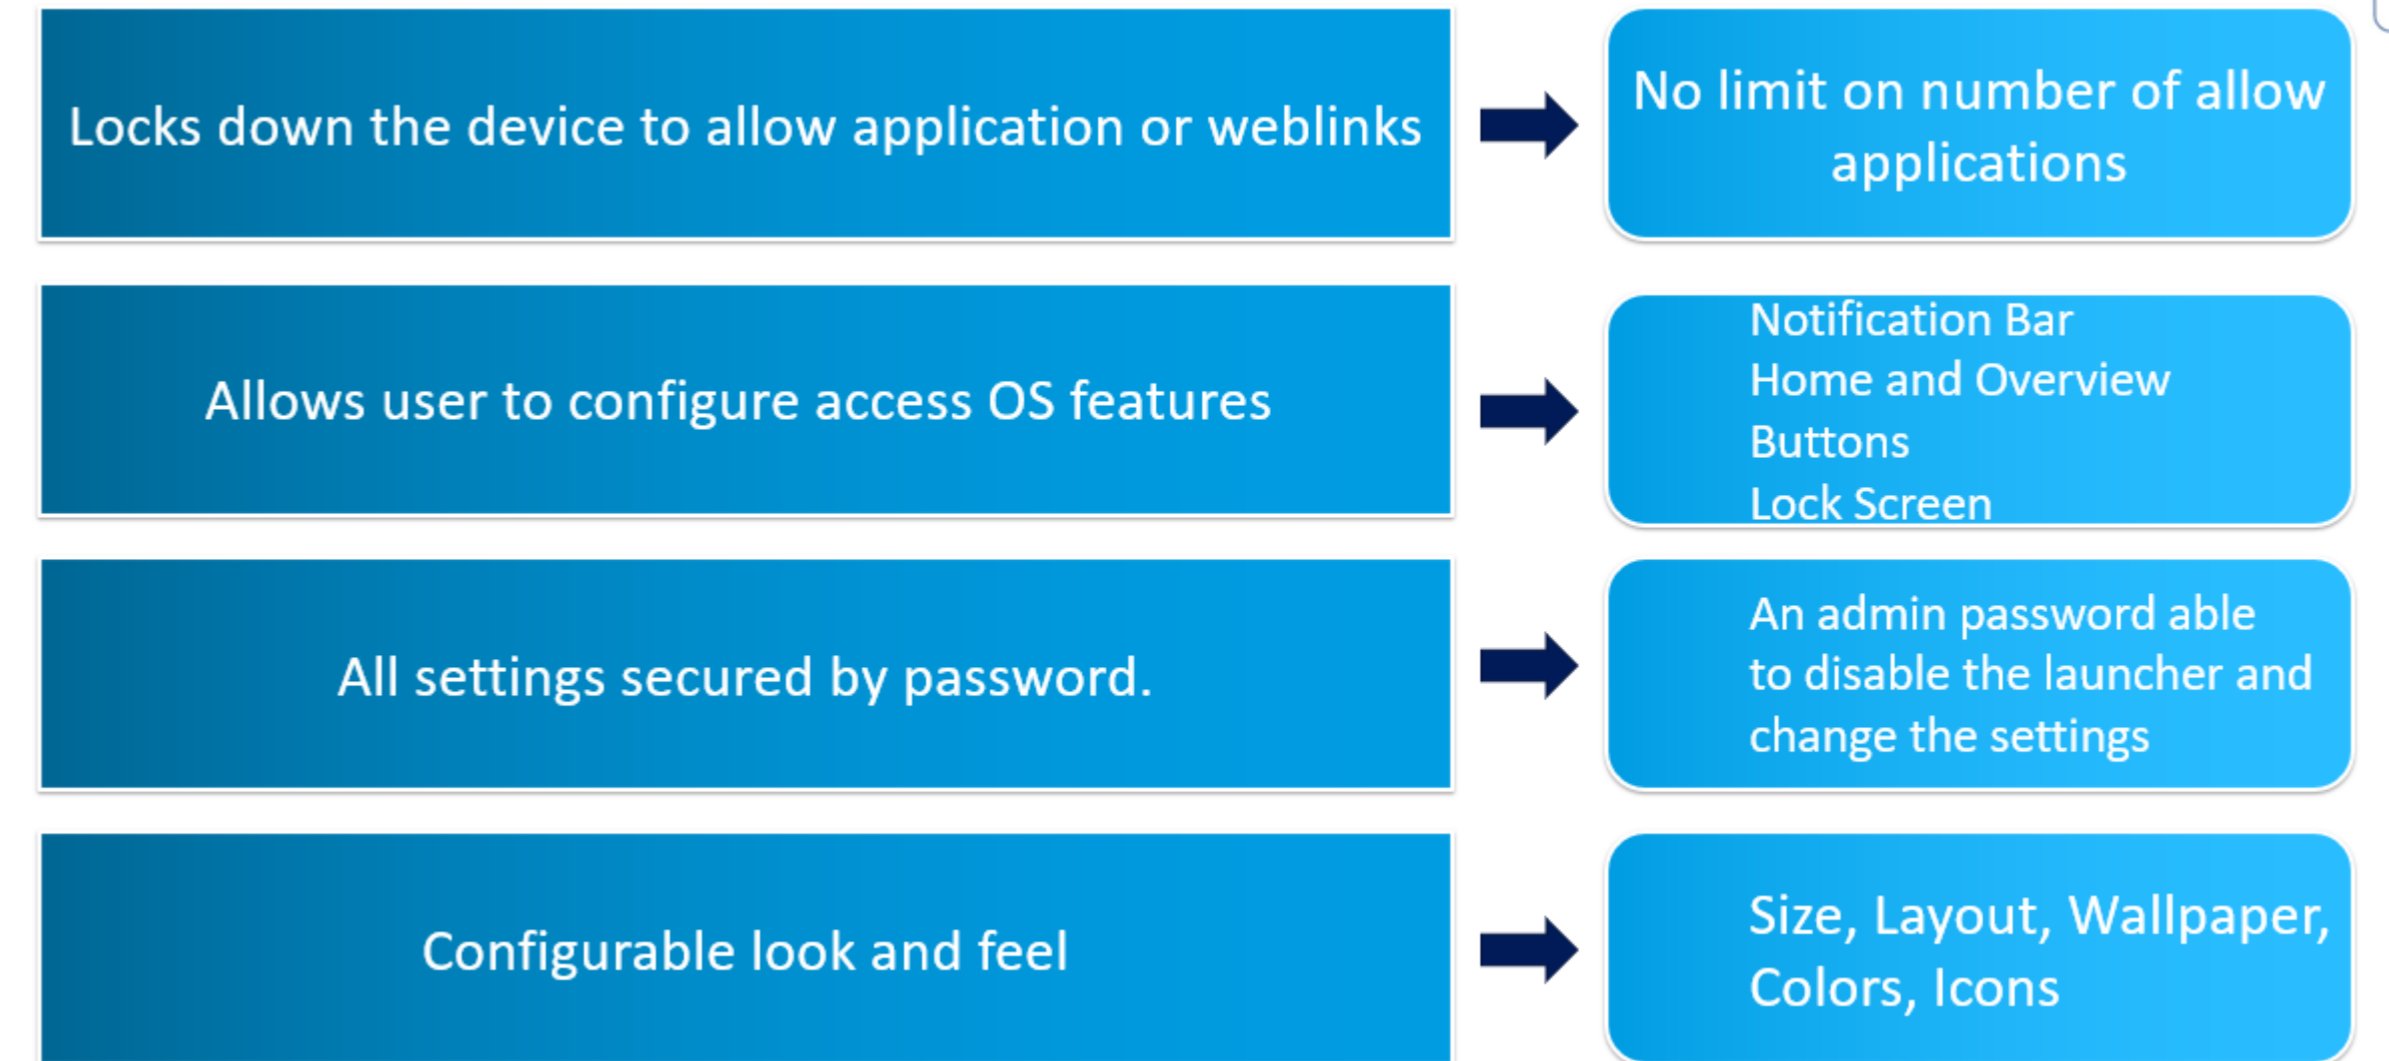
Locks down the device to allow application or weblinks

No limit on number of allow applications

Allows user to configure access OS features

Notification Bar
Home and Overview Buttons
Lock Screen

All settings secured by password.

An admin password able to disable the launcher and change the settings

Configurable look and feel

Size, Layout, Wallpaper, Colors, Icons